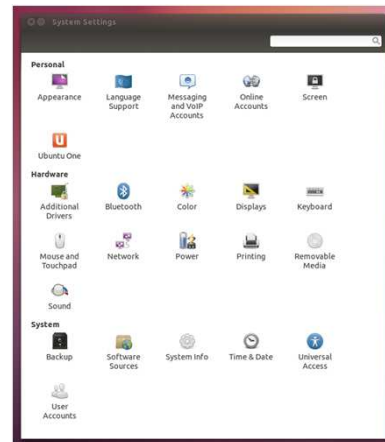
System Settings

Personal

Appearance

Language Support

Messaging and VoIP Accounts

Online Accounts

Screen

Ubuntu One

Hardware

Additional Drivers

Bluetooth

Color

Displays

Keyboard

Mouse and Touchpad

Network

Power

Printing

Removable Media

Sound

System

Backup

Software Sources

System Info

Time & Date

Universal Access

User Accounts